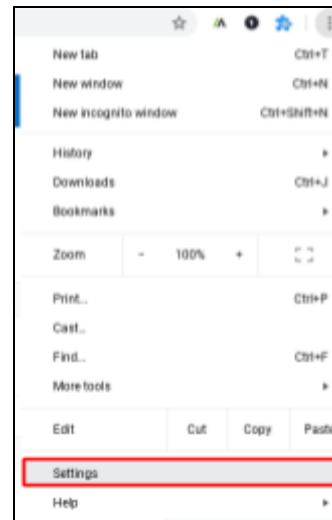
New tab Ctrl+T
New window Ctrl+N
New incognito window Ctrl+Shift+N

History
Downloads Ctrl+J
Bookmarks

Zoom - 100% +

Print... Ctrl+P
Cast...
Find... Ctrl+F
More tools

Edit Cut Copy Past

Settings
Help